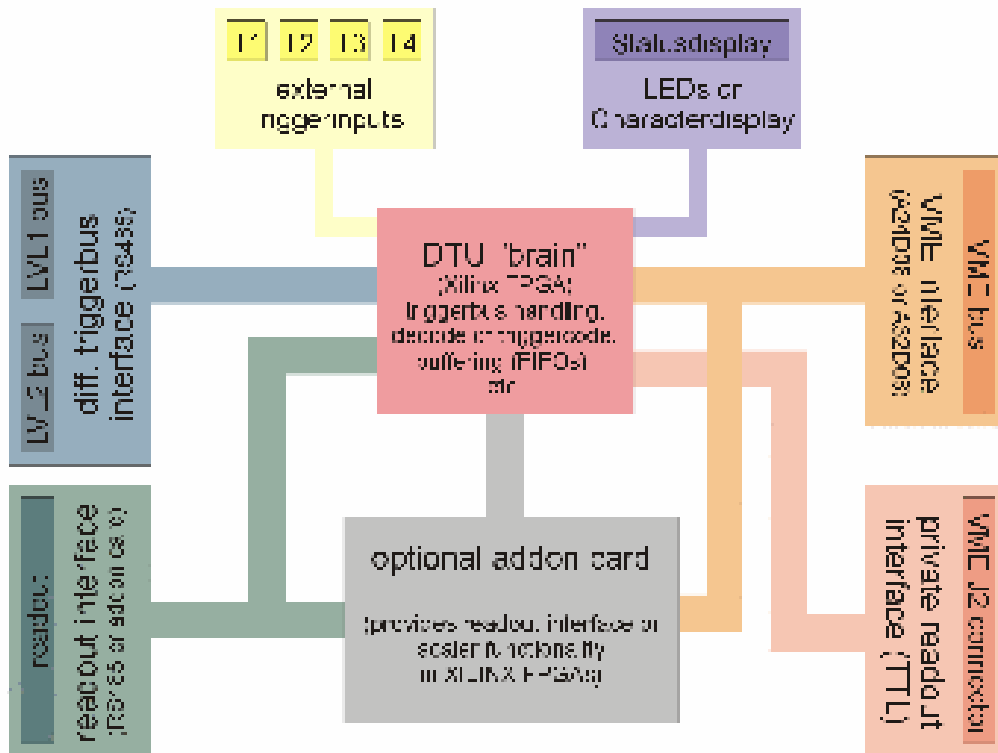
T1 T2 T3 T4

external triggerinputs

Statusdisplay

LEDs or Characterdisplay

LVL1 bus

LVL2 bus

diff. triggerbus interface (RS485)

DTU "brain"
(Xilinx FPGA)
triggerbus handling,
decode of triggercode,
buffering (FIFOs)
etc

VME bus

VME interface
(A24D08 or A32D08)

readout

readout interface
(RS485 or addon card)

optional addon card

(provides readout interface or scaler functionality in XILINX FPGAs)

VME J2 connector

private readout interface (TTL)